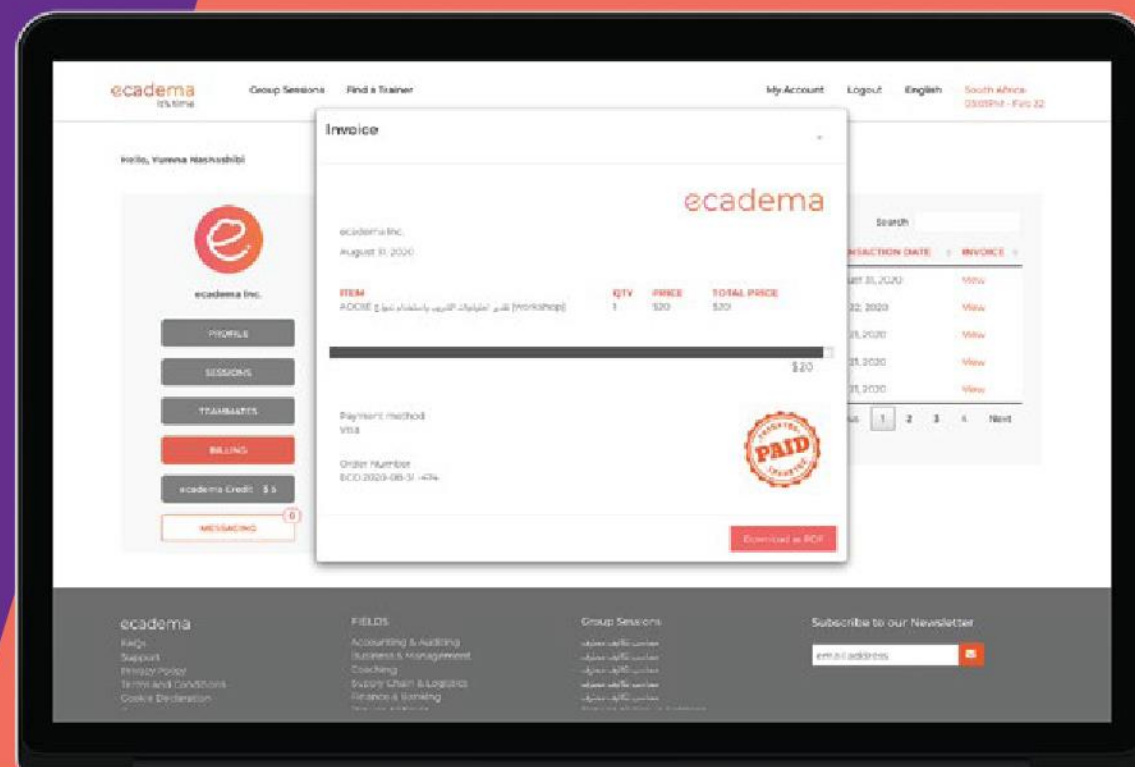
ecadema
it's time

Group Sessions Find a Trainer

My Account Logout English South Africa 03:05PM - Feb 22

Hello, Yumna Nashashibi

ecadema Inc.

PROFILE
SESSIONS
TEAMMATES
BILLING
ecadema Credit $ 5
MESSAGING 0

Invoice

ecadema

ecadema Inc.
August 31, 2020

| ITEM | QTY | PRICE | TOTAL PRICE |
|---|---|---|---|
| ADOBE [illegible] (Workshop) | 1 | $20 | $20 |

$20

Payment method
Visa

Order Number
ECD 2020-08-31 -474

PAID

Download as PDF

Search

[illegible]NSACTION DATE INVOICE
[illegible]ust 31, 2020 View
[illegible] 22, 2020 View
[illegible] 31, 2020 View
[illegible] 31, 2020 View
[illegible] 31, 2020 View

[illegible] 1 2 3 4 Next

ecadema
FAQs
Support
Privacy Policy
Terms and Conditions
Cookie Declaration

FIELDS
Accounting & Auditing
Business & Management
Coaching
Supply Chain & Logistics
Finance & Banking
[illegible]

Group Sessions
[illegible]
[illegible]
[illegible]
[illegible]
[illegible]
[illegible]

Subscribe to our Newsletter
email address